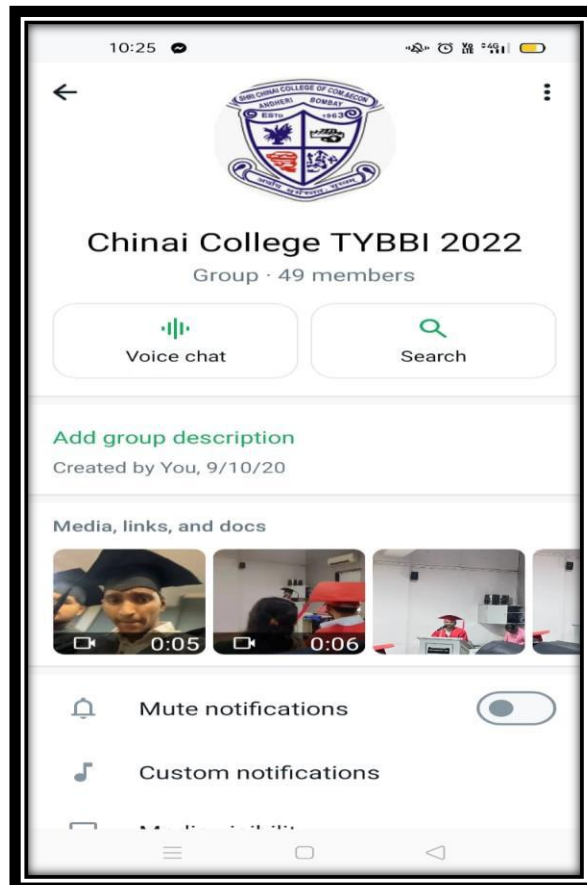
10:25

SHRI CHINAI COLLEGE OF COM.&ECON.
ANDHERI BOMBAY
ESTD 1963

Chinai College TYBBI 2022
Group · 49 members

Voice chat

Search

Add group description
Created by You, 9/10/20

Media, links, and docs

0:05

0:06

Mute notifications

Custom notifications

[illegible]